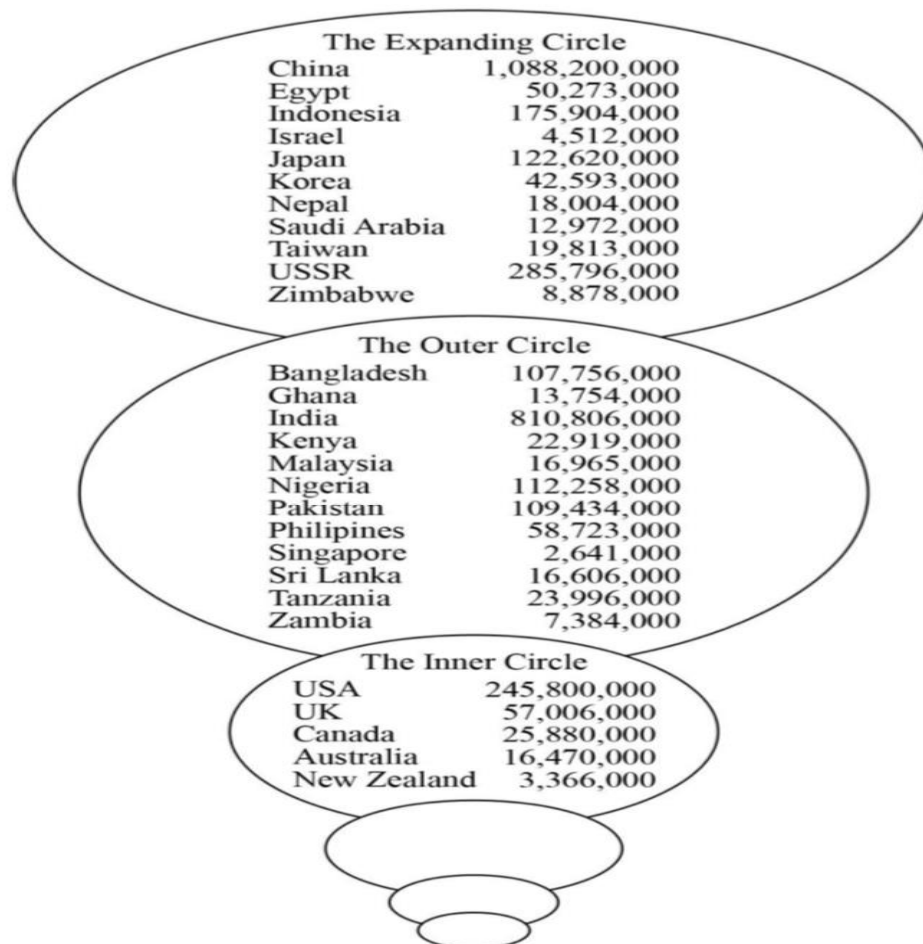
The Expanding Circle

| | |
|---|---|
| China | 1,088,200,000 |
| Egypt | 50,273,000 |
| Indonesia | 175,904,000 |
| Israel | 4,512,000 |
| Japan | 122,620,000 |
| Korea | 42,593,000 |
| Nepal | 18,004,000 |
| Saudi Arabia | 12,972,000 |
| Taiwan | 19,813,000 |
| USSR | 285,796,000 |
| Zimbabwe | 8,878,000 |

The Outer Circle

| | |
|---|---|
| Bangladesh | 107,756,000 |
| Ghana | 13,754,000 |
| India | 810,806,000 |
| Kenya | 22,919,000 |
| Malaysia | 16,965,000 |
| Nigeria | 112,258,000 |
| Pakistan | 109,434,000 |
| Philipines | 58,723,000 |
| Singapore | 2,641,000 |
| Sri Lanka | 16,606,000 |
| Tanzania | 23,996,000 |
| Zambia | 7,384,000 |

The Inner Circle

| | |
|---|---|
| USA | 245,800,000 |
| UK | 57,006,000 |
| Canada | 25,880,000 |
| Australia | 16,470,000 |
| New Zealand | 3,366,000 |